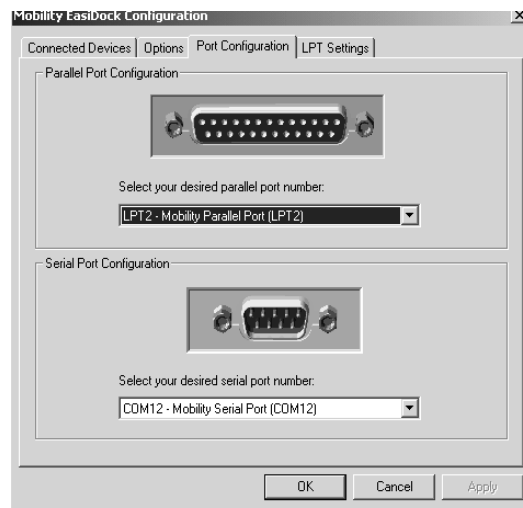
Mobility EasiDock Configuration

X

Connected Devices | Options | Port Configuration | LPT Settings

Parallel Port Configuration

Select your desired parallel port number:

LPT2 - Mobility Parallel Port (LPT2)

Serial Port Configuration

Select your desired serial port number:

COM12 - Mobility Serial Port (COM12)

OK

Cancel

Apply